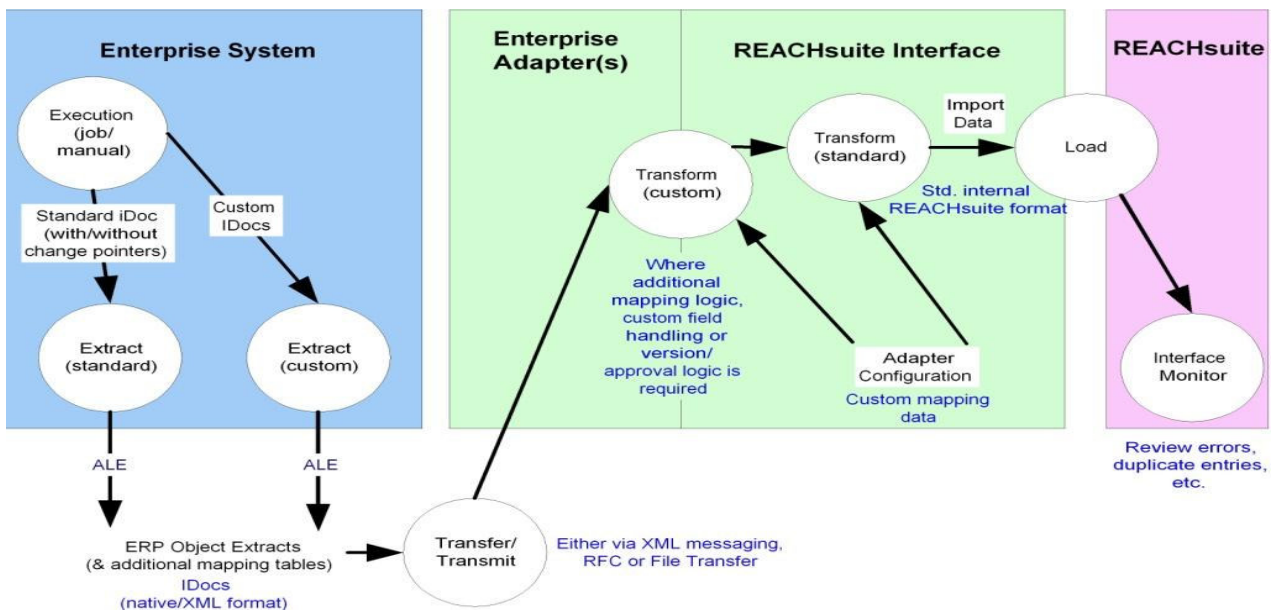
Enterprise System

Execution (job/ manual)

Standard iDoc (with/without change pointers)

Custom IDocs

Extract (standard)

Extract (custom)

ALE

ALE

ERP Object Extracts (& additional mapping tables)
IDocs (native/XML format)

Transfer/ Transmit

Either via XML messaging, RFC or File Transfer

Enterprise Adapter(s)

REACHsuite Interface

Transform (custom)

Where additional mapping logic, custom field handling or version/ approval logic is required

Transform (standard)

Import Data

Std. internal REACHsuite format

Adapter Configuration

Custom mapping data

REACHsuite

Load

Interface Monitor

Review errors, duplicate entries, etc.